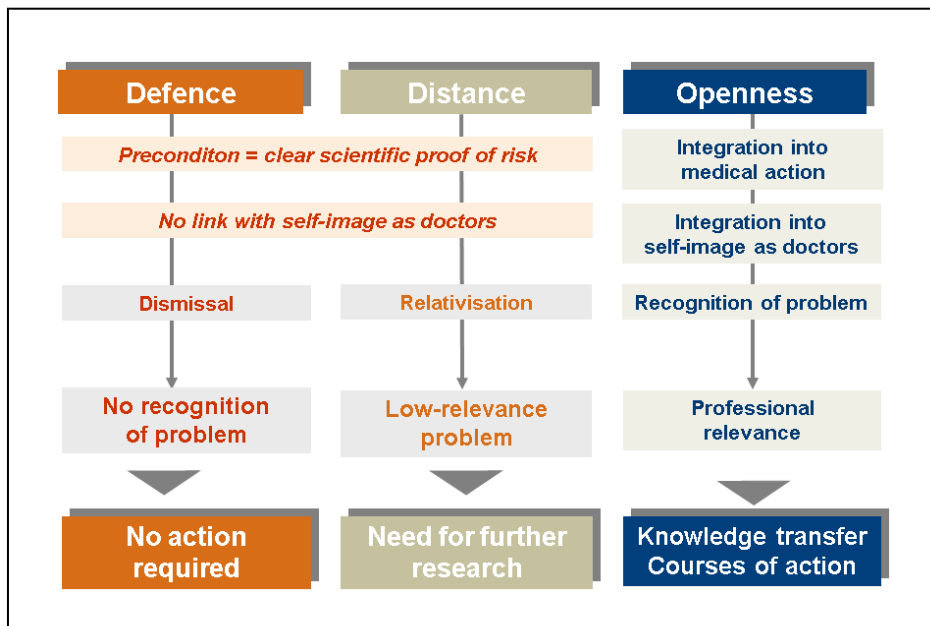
Defence

Distance

Openness

Preconditon = clear scientific proof of risk

No link with self-image as doctors

Integration into medical action

Integration into self-image as doctors

Dismissal

Relativisation

Recognition of problem

No recognition of problem

Low-relevance problem

Professional relevance

No action required

Need for further research

Knowledge transfer Courses of action